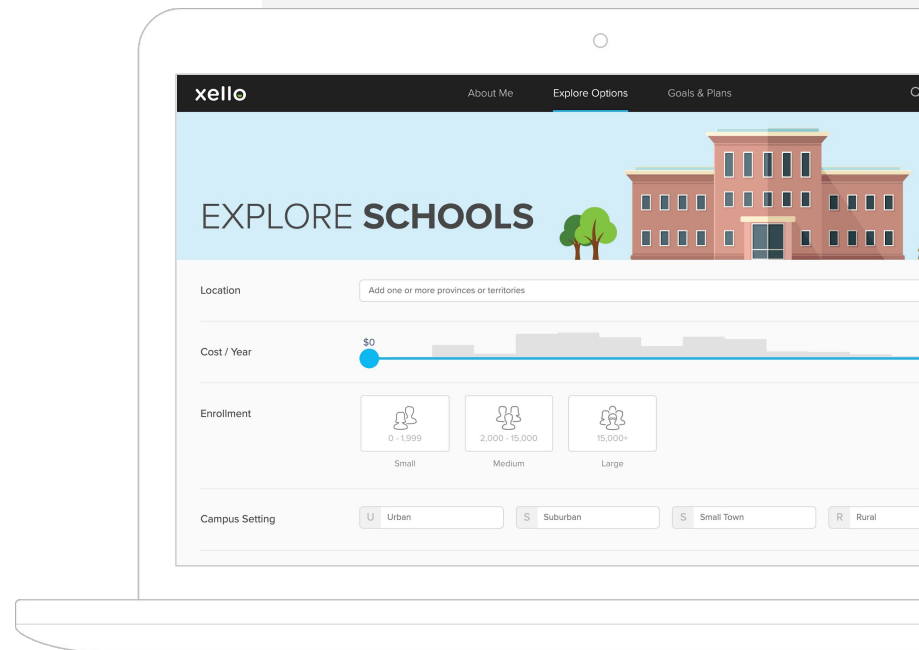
xello

About Me

Explore Options

Goals & Plans

EXPLORE **SCHOOLS**

Location

Add one or more provinces or territories

Cost / Year

$0

Enrollment

0 - 1,999

Small

2,000 - 15,000

Medium

15,000+

Large

Campus Setting

U Urban

S Suburban

S Small Town

R Rural